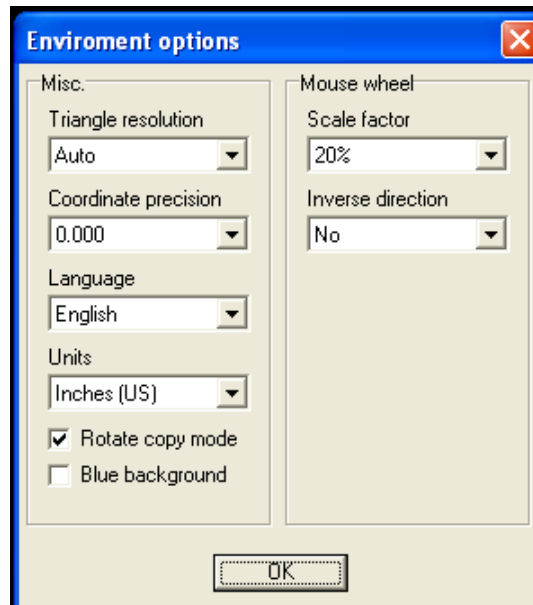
Enviroment options

Misc.

Triangle resolution

Auto

Coordinate precision

0.000

Language

English

Units

Inches (US)

Rotate copy mode

Blue background

Mouse wheel

Scale factor

20%

Inverse direction

No

OK